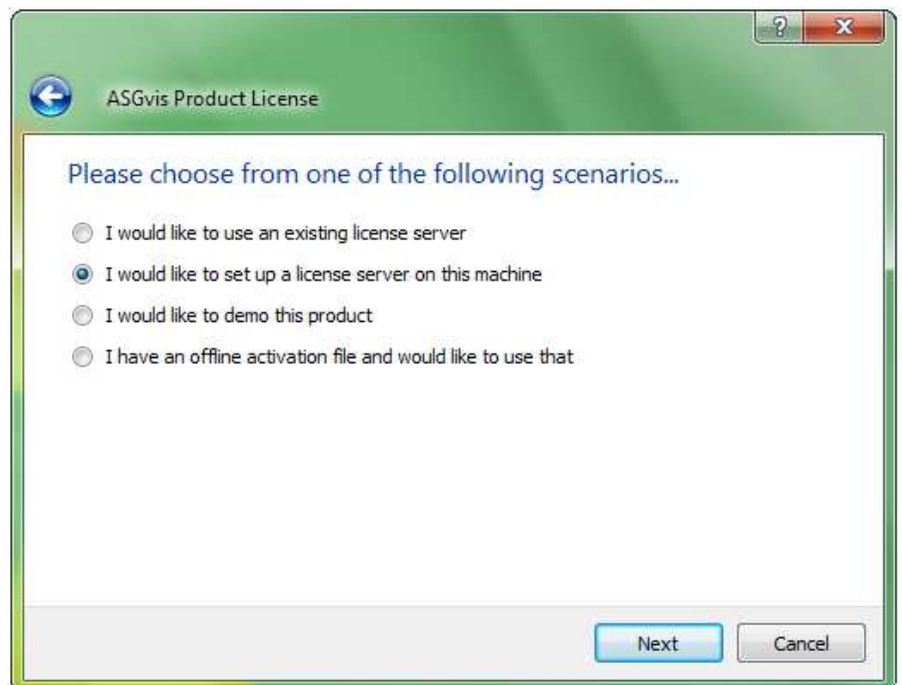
?
x

ASGvis Product License

Please choose from one of the following scenarios...

I would like to use an existing license server

I would like to set up a license server on this machine

I would like to demo this product

I have an offline activation file and would like to use that

Next
Cancel